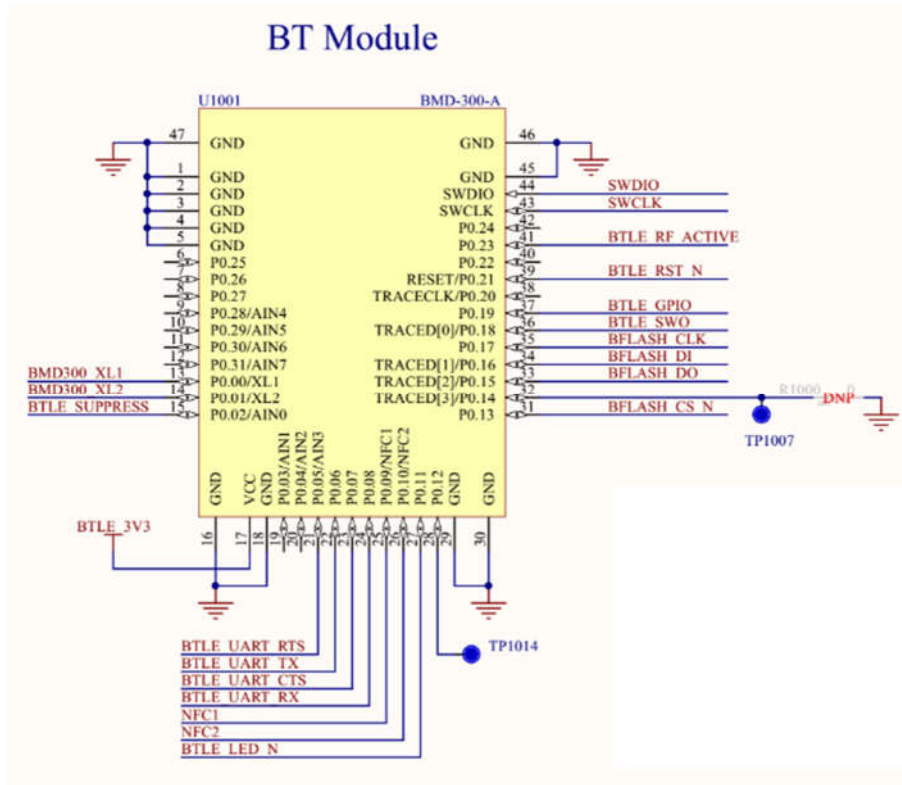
BT Module

U1001

BMD-300-A

47 GND
1 GND
2 GND
3 GND
4 GND
5 GND
6 P0.25
7 P0.26
8 P0.27
9 P0.28/AIN4
10 P0.29/AIN5
11 P0.30/AIN6
12 P0.31/AIN7
13 P0.00/XL1
14 P0.01/XL2
15 P0.02/AIN0

BMD300_XL1
BMD300_XL2
BTLE_SUPPRESS

GND 46
GND 45
SWDIO 44
SWCLK 43
P0.24 42
P0.23 41
P0.22 40
RESET/P0.21 39
TRACECLK/P0.20 38
P0.19 37
TRACED[0]/P0.18 36
P0.17 35
TRACED[1]/P0.16 34
TRACED[2]/P0.15 33
TRACED[3]/P0.14 32
P0.13 31

SWDIO
SWCLK
BTLE_RF_ACTIVE
BTLE_RST_N
BTLE_GPIO
BTLE_SWO
BFLASH_CLK
BFLASH_DI
BFLASH_DO
BFLASH_CS_N

R1000 0
DNP
TP1007

GND VCC GND P0.03/AIN1 P0.04/AIN2 P0.05/AIN3 P0.06 P0.07 P0.08 P0.09/NFC1 P0.10/NFC2 P0.11 P0.12 GND GND

16 17 18 19 20 21 22 23 24 25 26 27 28 29 30

BTLE_3V3

TP1014

BTLE_UART_RTS
BTLE_UART_TX
BTLE_UART_CTS
BTLE_UART_RX
NFC1
NFC2
BTLE_LED_N